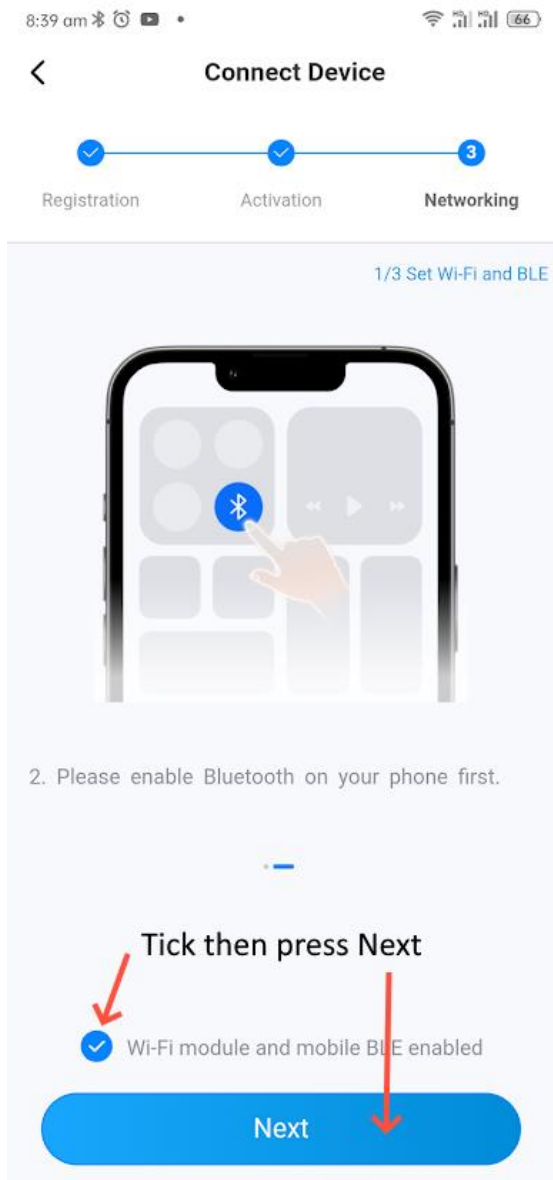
8:39 am

66

Connect Device

3

Registration Activation Networking

1/3 Set Wi-Fi and BLE

2. Please enable Bluetooth on your phone first.

Tick then press Next

Wi-Fi module and mobile BLE enabled

Next